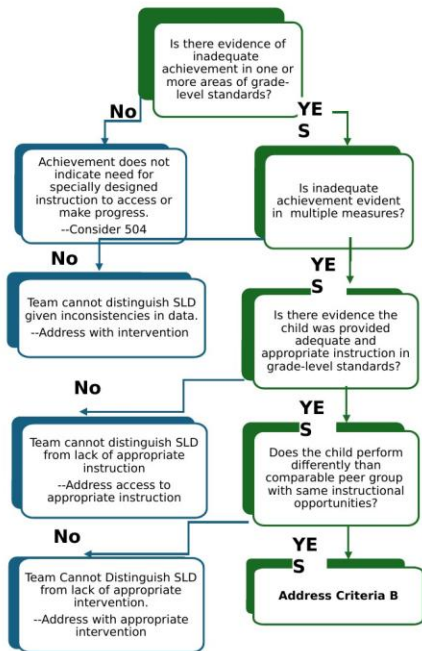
Is there evidence of inadequate achievement in one or more areas of grade-level standards?

No

YE S

Achievement does not indicate need for specially designed instruction to access or make progress.
--Consider 504

Is inadequate achievement evident in multiple measures?

No

YE S

Team cannot distinguish SLD given inconsistencies in data.
--Address with intervention

Is there evidence the child was provided adequate and appropriate instruction in grade-level standards?

No

YE S

Team cannot distinguish SLD from lack of appropriate instruction
--Address access to appropriate instruction

Does the child perform differently than comparable peer group with same instructional opportunities?

No

YE S

Team Cannot Distinguish SLD from lack of appropriate intervention.
--Address with appropriate intervention

Address Criteria B